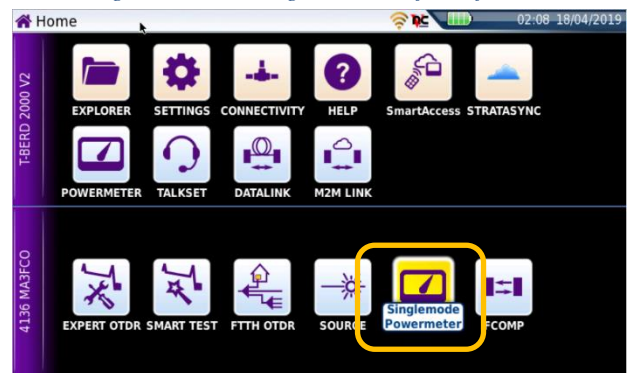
Home

02:08 18/04/2019

T-BERD 2000 V2

EXPLORER SETTINGS CONNECTIVITY HELP SmartAccess STRATASYNC

POWERMETER TALKSET DATALINK M2M LINK

4136 MA3FCO

EXPERT OTDR SMART TEST FTTH OTDR SOURCE Singlemode Powermeter FCOMP